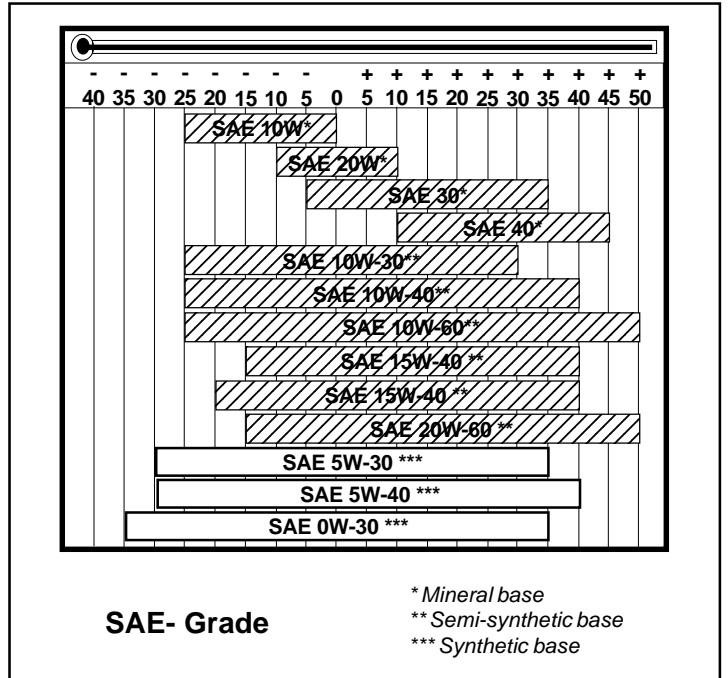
| - 40 | - 35 | - 30 | - 25 | - 20 | - 15 | - 10 | - 5 | 0 | + 5 | + 10 | + 15 | + 20 | + 25 | + 30 | + 35 | + 40 | + 45 | + 50 |
|---|---|---|---|---|---|---|---|---|---|---|---|---|---|---|---|---|---|---|

SAE 10W*
SAE 20W*
SAE 30*
SAE 40*
SAE 10W-30**
SAE 10W-40**
SAE 10W-60**
SAE 15W-40 **
SAE 15W-40 **
SAE 20W-60 **
SAE 5W-30 ***
SAE 5W-40 ***
SAE 0W-30 ***

SAE- Grade

* Mineral base
** Semi-synthetic base
*** Synthetic base